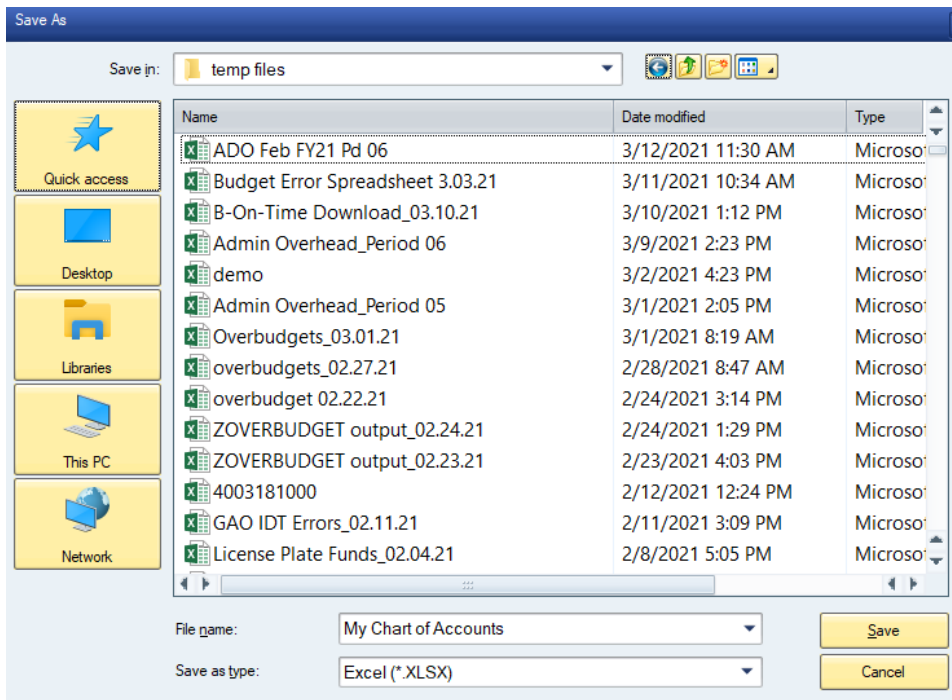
Save As

Save in: temp files

Quick access

Desktop

Libraries

This PC

Network

| Name | Date modified | Type |
|---|---|---|
| ADO Feb FY21 Pd 06 | 3/12/2021 11:30 AM | Microso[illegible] |
| Budget Error Spreadsheet 3.03.21 | 3/11/2021 10:34 AM | Microso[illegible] |
| B-On-Time Download_03.10.21 | 3/10/2021 1:12 PM | Microso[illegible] |
| Admin Overhead_Period 06 | 3/9/2021 2:23 PM | Microso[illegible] |
| demo | 3/2/2021 4:23 PM | Microso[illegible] |
| Admin Overhead_Period 05 | 3/1/2021 2:05 PM | Microso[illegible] |
| Overbudgets_03.01.21 | 3/1/2021 8:19 AM | Microso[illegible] |
| overbudgets_02.27.21 | 2/28/2021 8:47 AM | Microso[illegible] |
| overbudget 02.22.21 | 2/24/2021 3:14 PM | Microso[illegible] |
| ZOVERBUDGET output_02.24.21 | 2/24/2021 1:29 PM | Microso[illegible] |
| ZOVERBUDGET output_02.23.21 | 2/23/2021 4:03 PM | Microso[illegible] |
| 4003181000 | 2/12/2021 12:24 PM | Microso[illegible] |
| GAO IDT Errors_02.11.21 | 2/11/2021 3:09 PM | Microso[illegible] |
| License Plate Funds_02.04.21 | 2/8/2021 5:05 PM | Microso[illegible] |

File name: My Chart of Accounts

Save as type: Excel (*.XLSX)

Save

Cancel